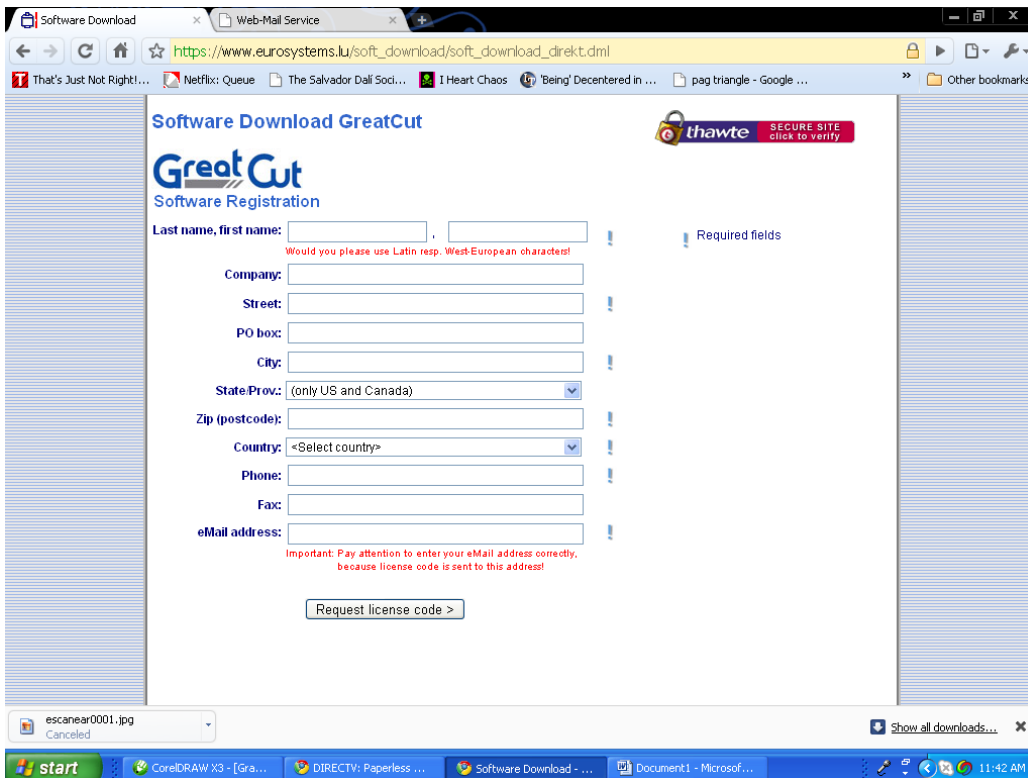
Software Download ×
Web-Mail Service ×

https://www.eurosystems.lu/soft_download/soft_download_direkt.dml

That's Just Not Right!... Netflix: Queue The Salvador Dalí Soci... I Heart Chaos 'Being' Decentered in ... pag triangle - Google ... » Other bookmarks

Software Download GreatCut

thawte SECURE SITE click to verify

GreatCut
Software Registration

Last name, first name: , !
Would you please use Latin resp. West-European characters!

! Required fields

Company:
Street: !
PO box:
City: !
State/Prov.: (only US and Canada)
Zip (postcode): !
Country: <Select country> !
Phone: !
Fax:
eMail address: !
Important: Pay attention to enter your eMail address correctly, because license code is sent to this address!

Request license code >

escanear0001.jpg
Canceled

Show all downloads... ×

start CorelDRAW X3 - [Gra... DIRECTV: Paperless ... Software Download - ... Document1 - Microsof... 11:42 AM